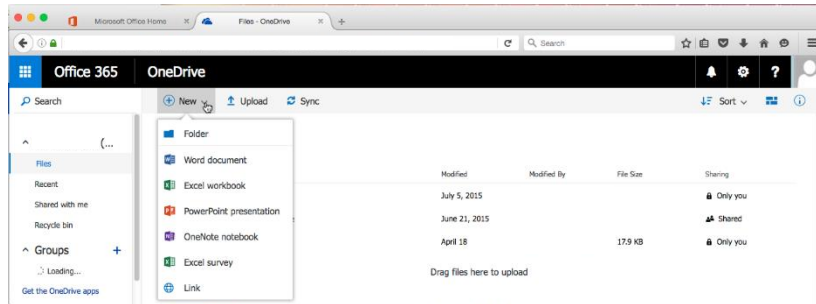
Microsoft Office Home
Files - OneDrive
Search
Office 365
OneDrive
Search
New
Upload
Sync
Sort
(...
Files
Recent
Shared with me
Recycle bin
Groups
Loading...
Get the OneDrive apps
Folder
Word document
Excel workbook
PowerPoint presentation
OneNote notebook
Excel survey
Link

| Modified | Modified By | File Size | Sharing |
|---|---|---|---|
| July 5, 2015 | | | Only you |
| June 21, 2015 | | | Shared |
| April 18 | | 17.9 KB | Only you |

Drag files here to upload